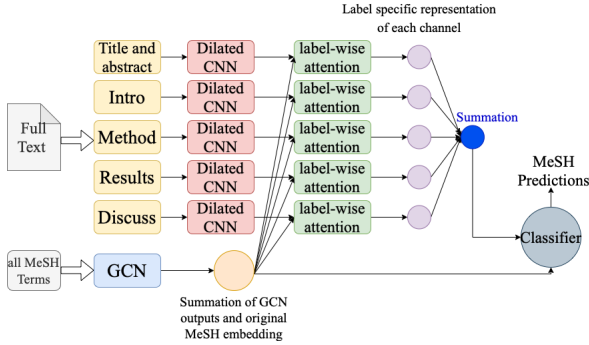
Label specific representation of each channel

Full Text

Title and abstract

Dilated CNN

label-wise attention

Intro

Dilated CNN

label-wise attention

Method

Dilated CNN

label-wise attention

Summation

Results

Dilated CNN

label-wise attention

MeSH Predictions

Discuss

Dilated CNN

label-wise attention

all MeSH Terms

GCN

Classifier

Summation of GCN outputs and original MeSH embedding